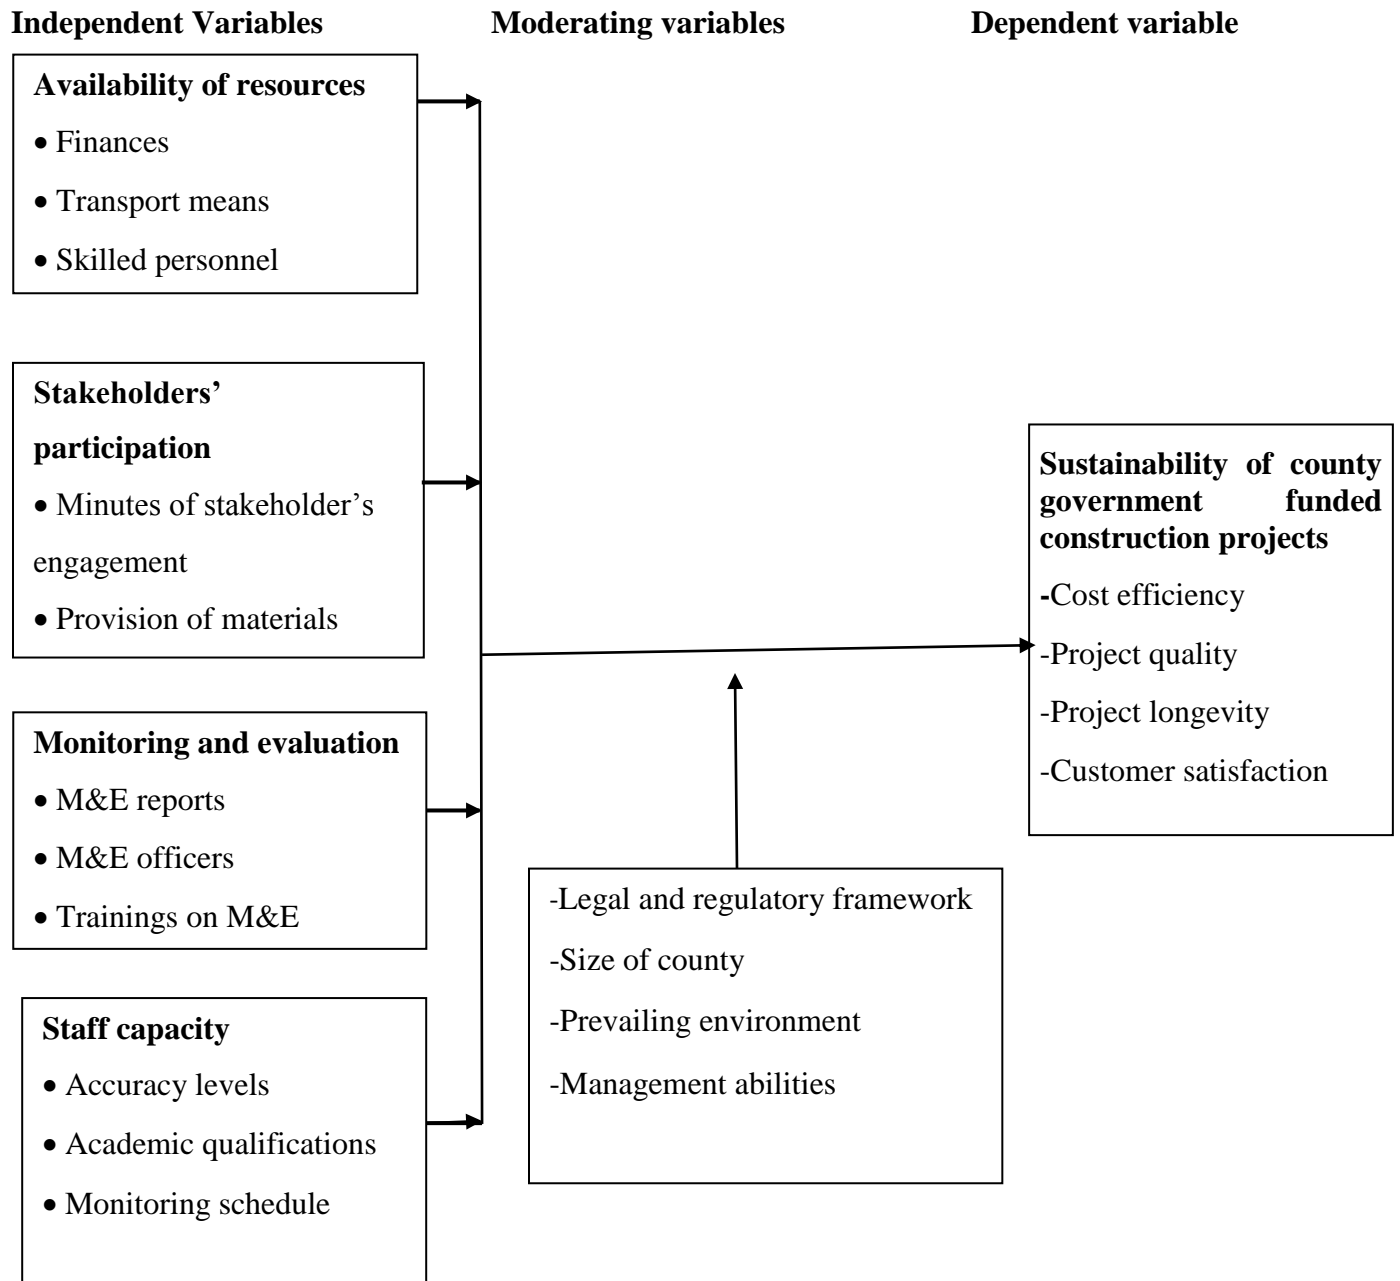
Independent Variables

Moderating variables

Dependent variable

Availability of resources

• Finances

• Transport means

• Skilled personnel

Stakeholders' participation

• Minutes of stakeholder's engagement

• Provision of materials

Monitoring and evaluation

• M&E reports

• M&E officers

• Trainings on M&E

Staff capacity

• Accuracy levels

• Academic qualifications

• Monitoring schedule

-Legal and regulatory framework

-Size of county

-Prevailing environment

-Management abilities

Sustainability of county government funded construction projects

-Cost efficiency

-Project quality

-Project longevity

-Customer satisfaction